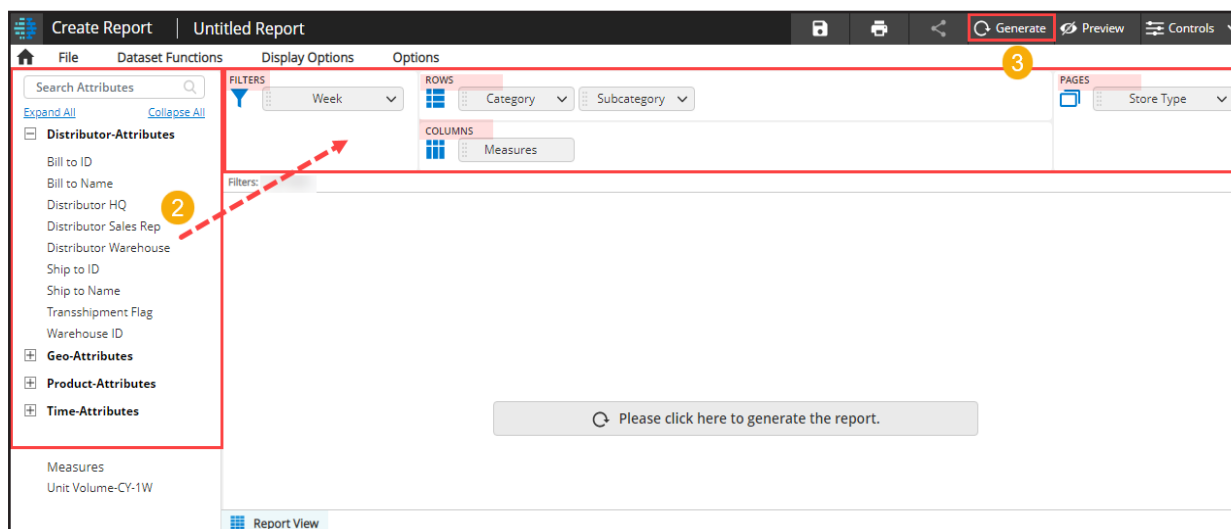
Create Report | Untitled Report

Generate Preview Controls

File Dataset Functions Display Options Options

3

Search Attributes

Expand All Collapse All

Distributor-Attributes

Bill to ID

Bill to Name

Distributor HQ

Distributor Sales Rep

Distributor Warehouse

Ship to ID

Ship to Name

Transshipment Flag

Warehouse ID

Geo-Attributes

Product-Attributes

Time-Attributes

2

Measures

Unit Volume-CY-1W

FILTERS

Week

ROWS

Category

Subcategory

COLUMNS

Measures

PAGES

Store Type

Filters:

Please click here to generate the report.

Report View